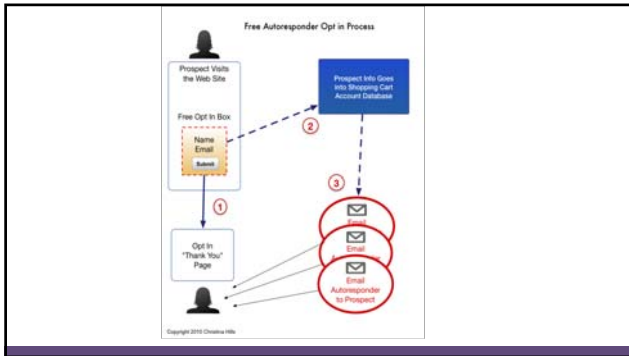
Free Autoresponder Opt in Process

Prospect Visits the Web Site

Free Opt In Box

Name
Email
Submit

Prospect Info Goes Into Shopping Cart Account Database

2

3

1

Email
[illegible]

Email
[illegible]

Email Autoresponder to Prospect

Opt In "Thank You" Page

Copyright 2010 Christina Hills